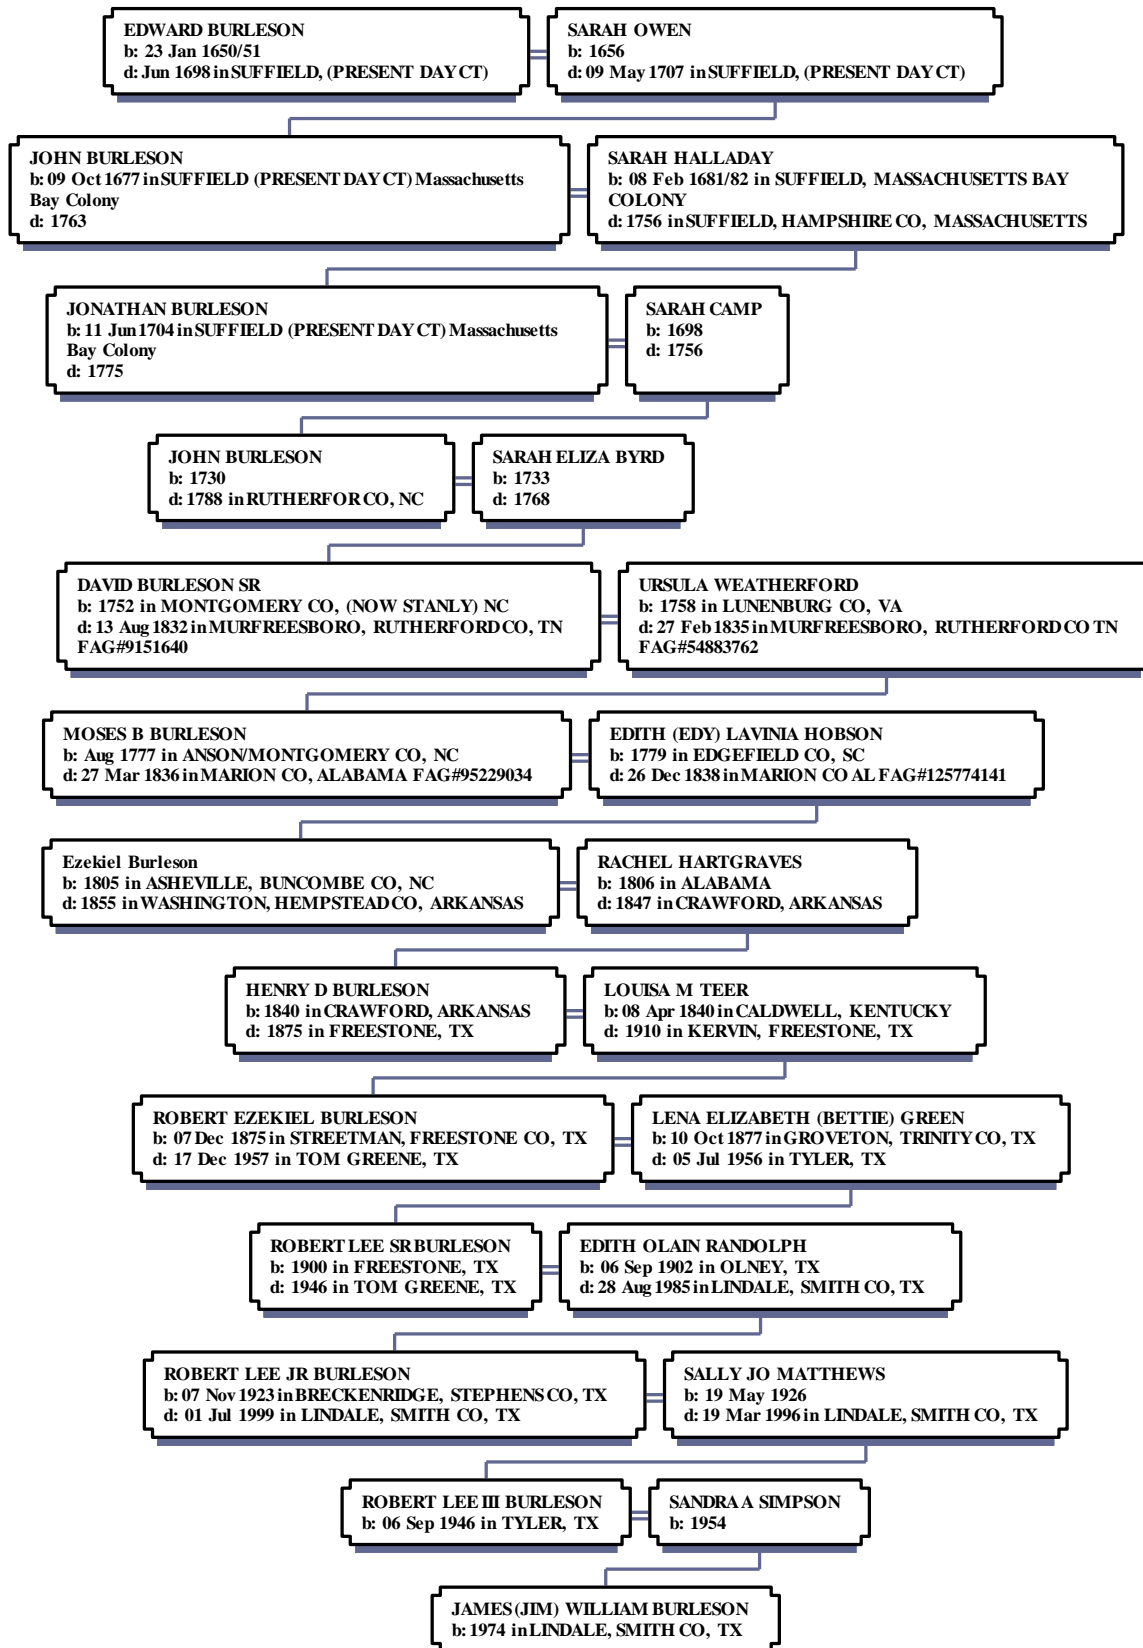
EDWARD BURLESON
b: 23 Jan 1650/51
d: Jun 1698 in SUFFIELD, (PRESENT DAY CT)

SARAH OWEN
b: 1656
d: 09 May 1707 in SUFFIELD, (PRESENT DAY CT)

JOHN BURLESON
b: 09 Oct 1677 in SUFFIELD (PRESENT DAY CT) Massachusetts Bay Colony
d: 1763

SARAH HALLADAY
b: 08 Feb 1681/82 in SUFFIELD, MASSACHUSETTS BAY COLONY
d: 1756 in SUFFIELD, HAMPSHIRE CO, MASSACHUSETTS

JONATHAN BURLESON
b: 11 Jun 1704 in SUFFIELD (PRESENT DAY CT) Massachusetts Bay Colony
d: 1775

SARAH CAMP
b: 1698
d: 1756

JOHN BURLESON
b: 1730
d: 1788 in RUTHERFOR CO, NC

SARAH ELIZA BYRD
b: 1733
d: 1768

DAVID BURLESON SR
b: 1752 in MONTGOMERY CO, (NOW STANLY) NC
d: 13 Aug 1832 in MURFREESBORO, RUTHERFORD CO, TN
FAG#9151640

URSULA WEATHERFORD
b: 1758 in LUNENBURG CO, VA
d: 27 Feb 1835 in MURFREESBORO, RUTHERFORD CO TN
FAG#54883762

MOSES B BURLESON
b: Aug 1777 in ANSON/MONTGOMERY CO, NC
d: 27 Mar 1836 in MARION CO, ALABAMA FAG#95229034

EDITH (EDY) LAVINIA HOBSON
b: 1779 in EDGEFIELD CO, SC
d: 26 Dec 1838 in MARION CO AL FAG#125774141

Ezekiel Burleson
b: 1805 in ASHEVILLE, BUNCOMBE CO, NC
d: 1855 in WASHINGTON, HEMPSTEAD CO, ARKANSAS

RACHEL HARTGRAVES
b: 1806 in ALABAMA
d: 1847 in CRAWFORD, ARKANSAS

HENRY D BURLESON
b: 1840 in CRAWFORD, ARKANSAS
d: 1875 in FREESTONE, TX

LOUISA M TEER
b: 08 Apr 1840 in CALDWELL, KENTUCKY
d: 1910 in KERVIN, FREESTONE, TX

ROBERT EZEKIEL BURLESON
b: 07 Dec 1875 in STREETMAN, FREESTONE CO, TX
d: 17 Dec 1957 in TOM GREENE, TX

LENA ELIZABETH (BETTIE) GREEN
b: 10 Oct 1877 in GROVETON, TRINITY CO, TX
d: 05 Jul 1956 in TYLER, TX

ROBERT LEE SR BURLESON
b: 1900 in FREESTONE, TX
d: 1946 in TOM GREENE, TX

EDITH OLAIN RANDOLPH
b: 06 Sep 1902 in OLNEY, TX
d: 28 Aug 1985 in LINDALE, SMITH CO, TX

ROBERT LEE JR BURLESON
b: 07 Nov 1923 in BRECKENRIDGE, STEPHENS CO, TX
d: 01 Jul 1999 in LINDALE, SMITH CO, TX

SALLY JO MATTHEWS
b: 19 May 1926
d: 19 Mar 1996 in LINDALE, SMITH CO, TX

ROBERT LEE III BURLESON
b: 06 Sep 1946 in TYLER, TX

SANDRA A SIMPSON
b: 1954

JAMES (JIM) WILLIAM BURLESON
b: 1974 in LINDALE, SMITH CO, TX